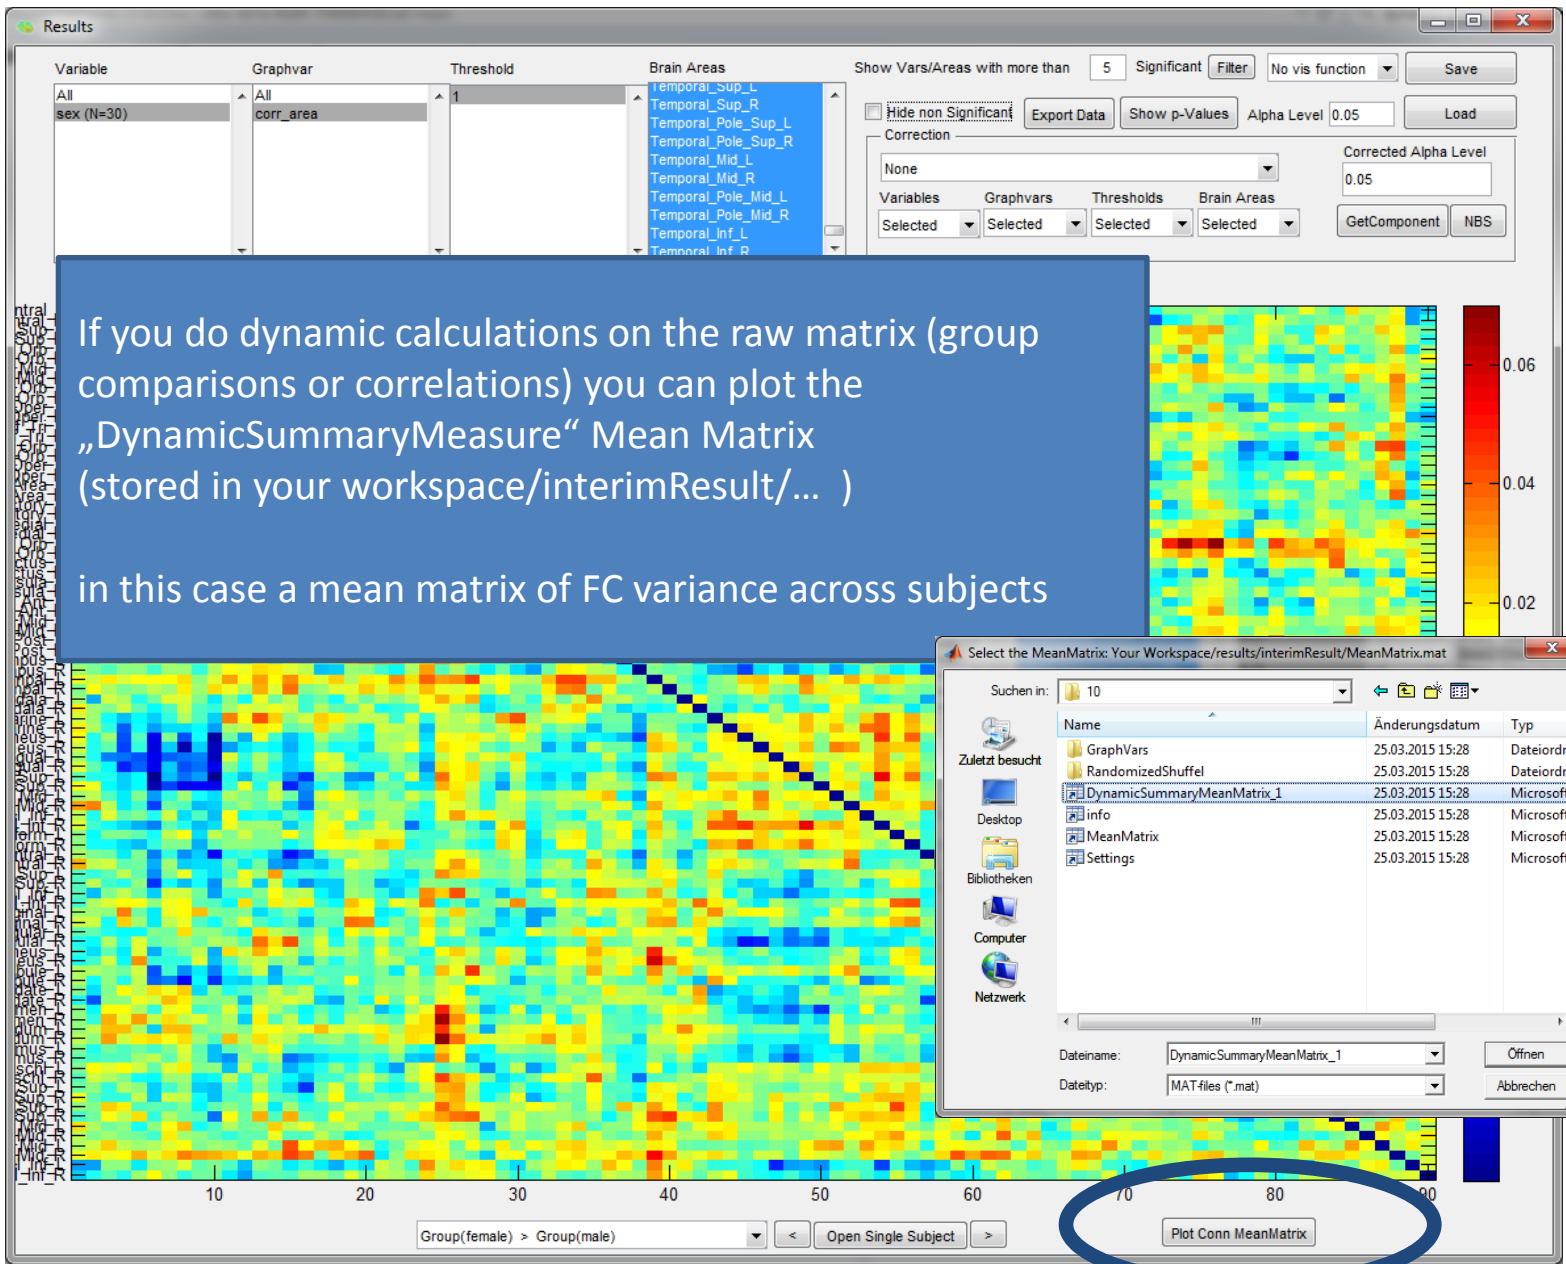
Results

Variable
All
sex (N=30)

Graphvar
All
corr_area

Threshold
1

Brain Areas
Temporal_Sup_L
Temporal_Sup_R
Temporal_Pole_Sup_L
Temporal_Pole_Sup_R
Temporal_Mid_L
Temporal_Mid_R
Temporal_Pole_Mid_L
Temporal_Pole_Mid_R
Temporal_Inf_L
Temporal_Inf_R

Show Vars/Areas with more than 5 Significant Filter No vis function Save

Hide non Significant Export Data Show p-Values Alpha Level 0.05 Load

Correction
None
Corrected Alpha Level
0.05

Variables Graphvars Thresholds Brain Areas
Selected Selected Selected Selected
GetComponent NBS

If you do dynamic calculations on the raw matrix (group comparisons or correlations) you can plot the „DynamicSummaryMeasure“ Mean Matrix (stored in your workspace/interimResult/… )

in this case a mean matrix of FC variance across subjects

0.06
0.04
0.02

Select the MeanMatrix: Your Workspace/results/interimResult/MeanMatrix.mat

Suchen in: 10

Zuletzt besucht
Desktop
Bibliotheken
Computer
Netzwerk

| Name | Änderungsdatum | Typ |
|---|---|---|
| GraphVars | 25.03.2015 15:28 | Dateiordr |
| RandomizedShuffel | 25.03.2015 15:28 | Dateiordr |
| DynamicSummaryMeanMatrix_1 | 25.03.2015 15:28 | Microsof |
| info | 25.03.2015 15:28 | Microsof |
| MeanMatrix | 25.03.2015 15:28 | Microsof |
| Settings | 25.03.2015 15:28 | Microsof |

Dateiname: DynamicSummaryMeanMatrix_1 Öffnen
Dateityp: MAT-files (*.mat) Abbrechen

10 20 30 40 50 60 70 80 90

Group(female) > Group(male) < Open Single Subject > Plot Conn MeanMatrix